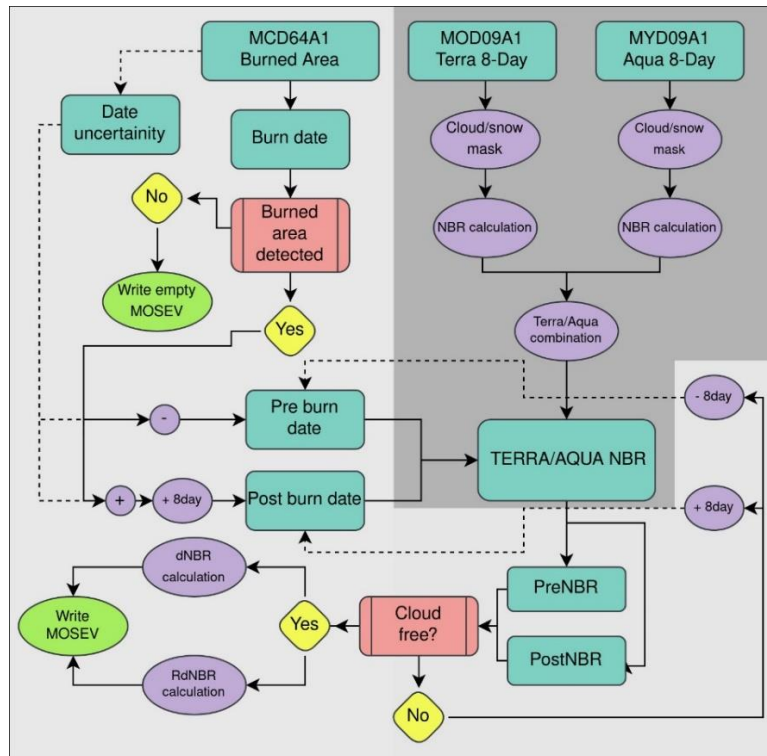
MCD64A1
Burned Area

MOD09A1
Terra 8-Day

MYD09A1
Aqua 8-Day

Date uncertainity

Burn date

Cloud/snow mask

Cloud/snow mask

No

Burned area detected

NBR calculation

NBR calculation

Write empty MOSEV

Yes

Terra/Aqua combination

- 8day

-

Pre burn date

TERRA/AQUA NBR

+

+ 8day

Post burn date

+ 8day

dNBR calculation

PreNBR

Write MOSEV

Yes

Cloud free?

PostNBR

RdNBR calculation

No